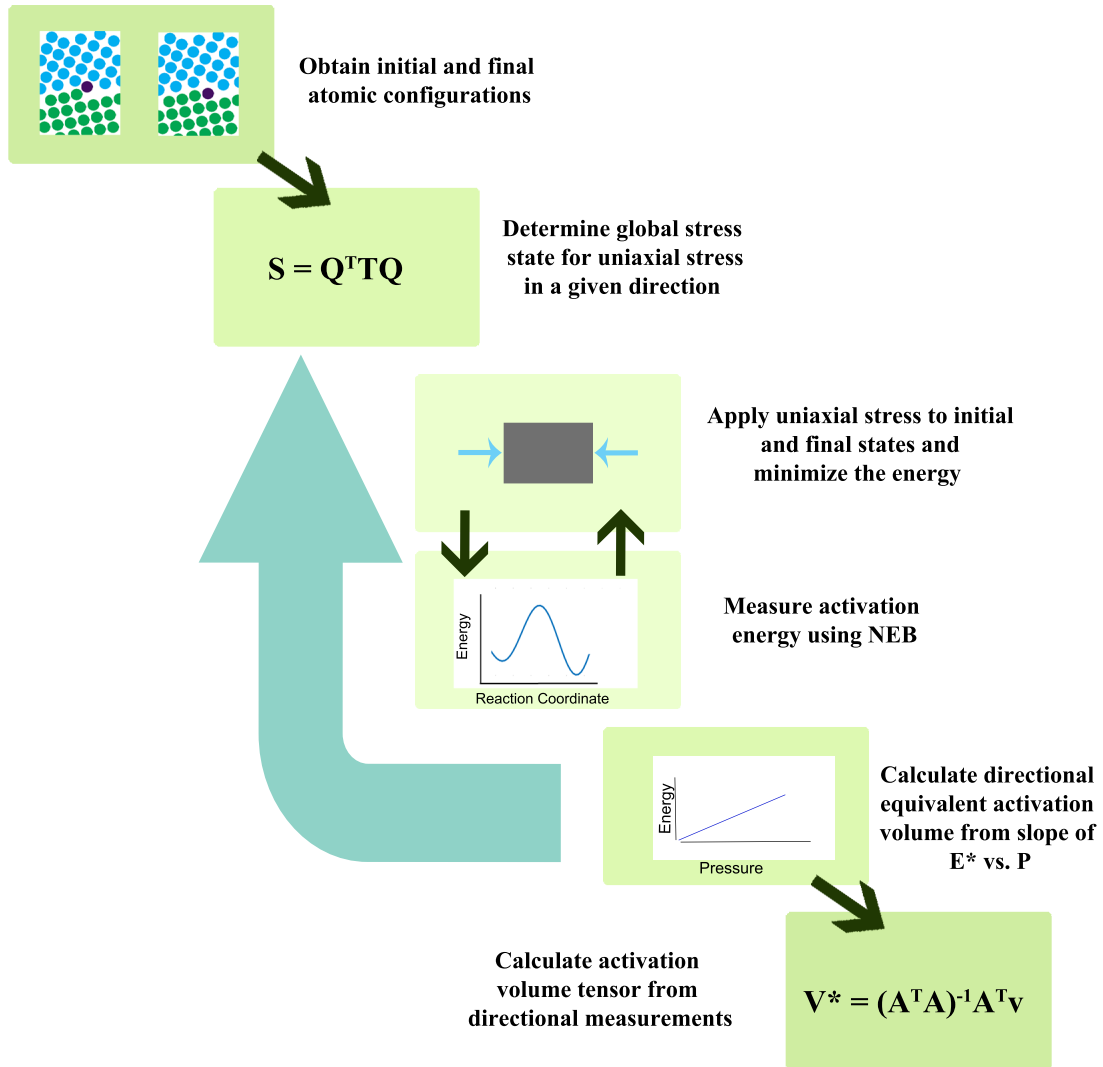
Obtain initial and final atomic configurations

$S = Q^TTQ$

Determine global stress state for uniaxial stress in a given direction

Apply uniaxial stress to initial and final states and minimize the energy

Energy

Reaction Coordinate

Measure activation energy using NEB

Energy

Pressure

Calculate directional equivalent activation volume from slope of E* vs. P

Calculate activation volume tensor from directional measurements

$V^* = (A^TA)^{-1}A^Tv$